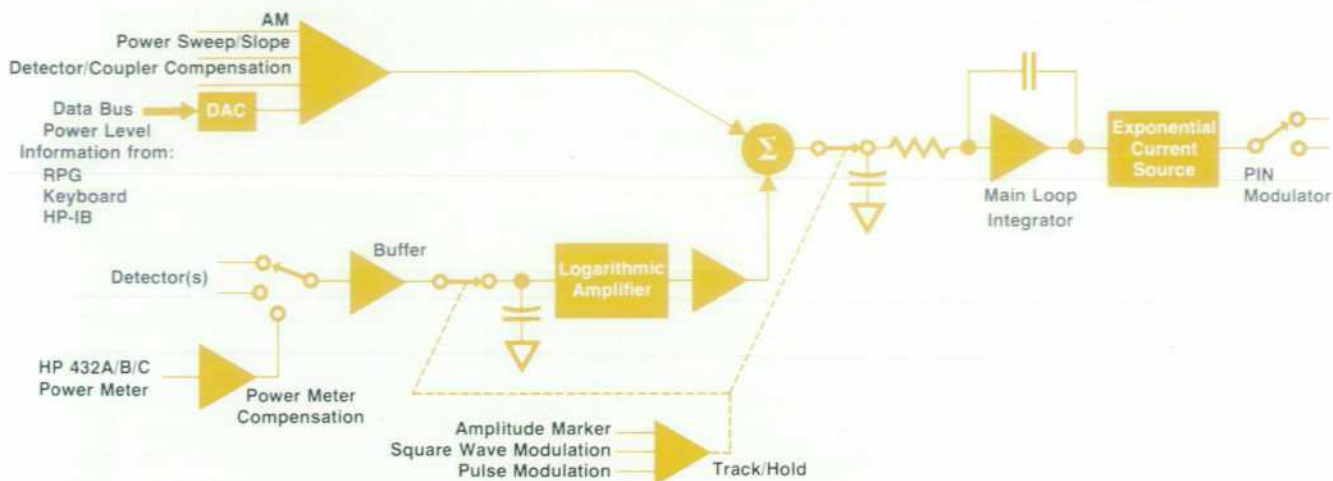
AM
Power Sweep/Slope
Detector/Coupler Compensation
Data Bus
DAC
Power Level
Information from:
RPG
Keyboard
HP-IB

Σ

Exponential Current Source

Main Loop Integrator

PIN Modulator

Detector(s)

Buffer

Logarithmic Amplifier

HP 432A/B/C Power Meter

Power Meter Compensation

Amplitude Marker
Square Wave Modulation
Pulse Modulation

Track/Hold